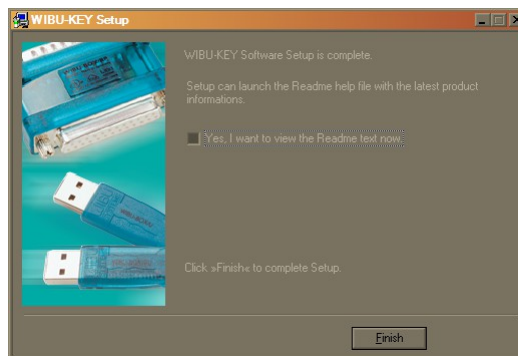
WIBU-KEY Setup

WIBU-KEY Software Setup is complete.

Setup can launch the Readme help file with the latest product informations.

Yes, I want to view the Readme text now.

Click »Finish« to complete Setup.

Finish